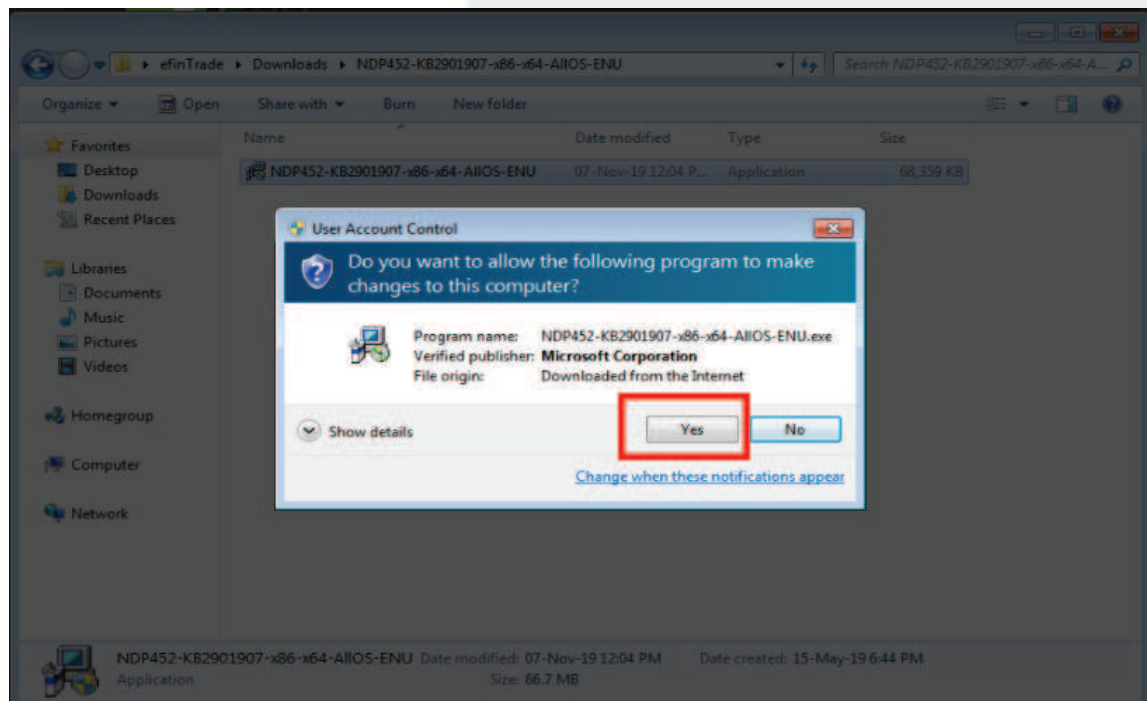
efinTrade ▸ Downloads ▸ NDP452-KB2901907-x86-x64-AllOS-ENU

Search NDP452-KB2901907-x86-x64-A...

Organize ▾ Open Share with ▾ Burn New folder

Favorites
Desktop
Downloads
Recent Places

Libraries
Documents
Music
Pictures
Videos

Homegroup

Computer

Network

| Name | Date modified | Type | Size |
|---|---|---|---|
| NDP452-KB2901907-x86-x64-AllOS-ENU | 07-Nov-19 12:04 P... | Application | 68,359 KB |

User Account Control

Do you want to allow the following program to make changes to this computer?

Program name: NDP452-KB2901907-x86-x64-AllOS-ENU.exe
Verified publisher: Microsoft Corporation
File origin: Downloaded from the Internet

Show details

Yes No

Change when these notifications appear

NDP452-KB2901907-x86-x64-AllOS-ENU Date modified: 07-Nov-19 12:04 PM Date created: 15-May-19 6:44 PM
Application Size: 66.7 MB